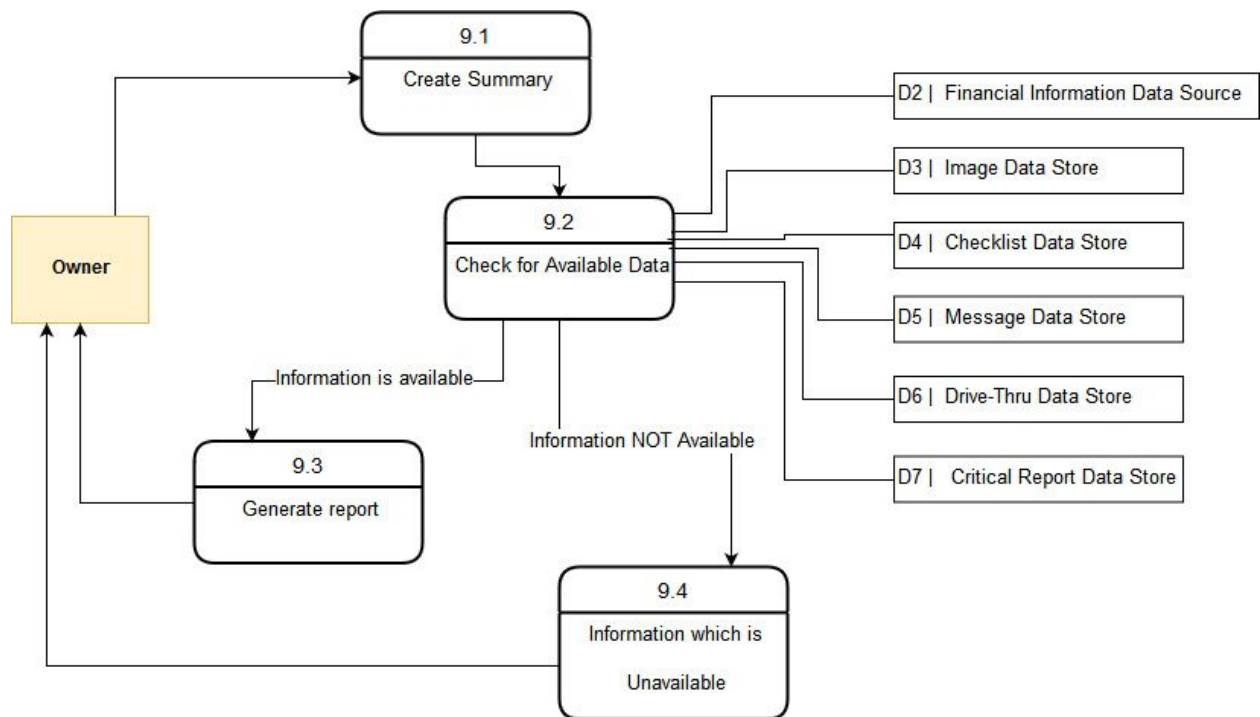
9.1
Create Summary

D2 | Financial Information Data Source

D3 | Image Data Store

9.2
Check for Available Data

D4 | Checklist Data Store

Owner

D5 | Message Data Store

Information is available

D6 | Drive-Thru Data Store

Information NOT Available

9.3
Generate report

D7 | Critical Report Data Store

9.4
Information which is Unavailable